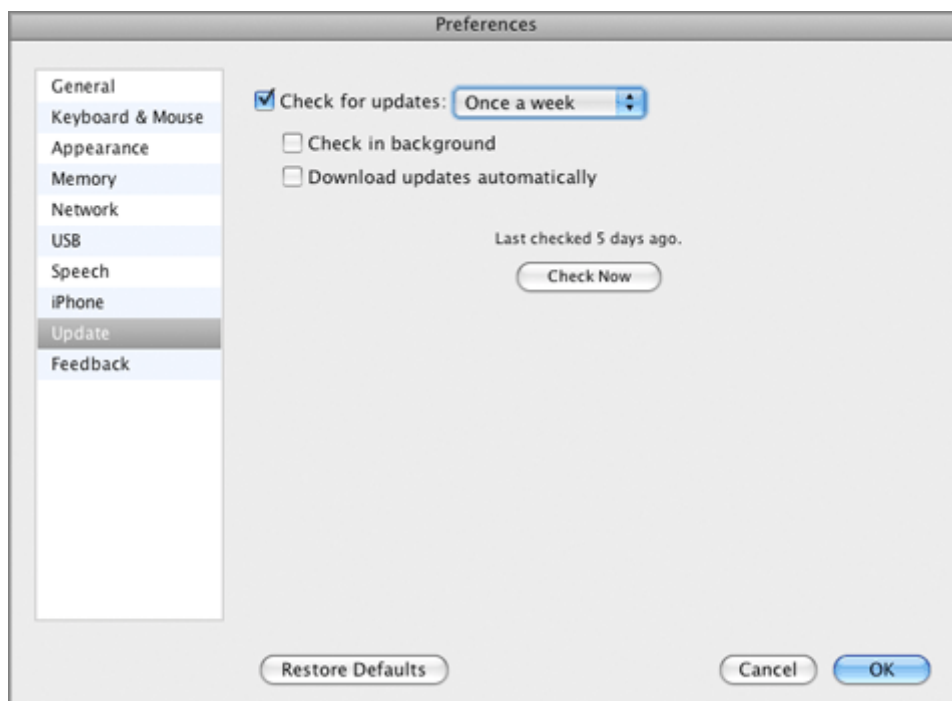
Preferences

General
Keyboard & Mouse
Appearance
Memory
Network
USB
Speech
iPhone
Update
Feedback

Check for updates: Once a week

Check in background

Download updates automatically

Last checked 5 days ago.

Check Now

Restore Defaults

Cancel

OK